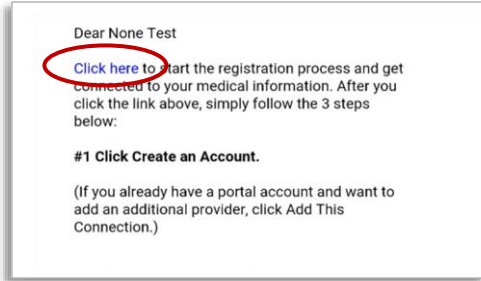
Dear None Test

Click here to start the registration process and get connected to your medical information. After you click the link above, simply follow the 3 steps below:

#1 Click Create an Account.

(If you already have a portal account and want to add an additional provider, click Add This Connection.)